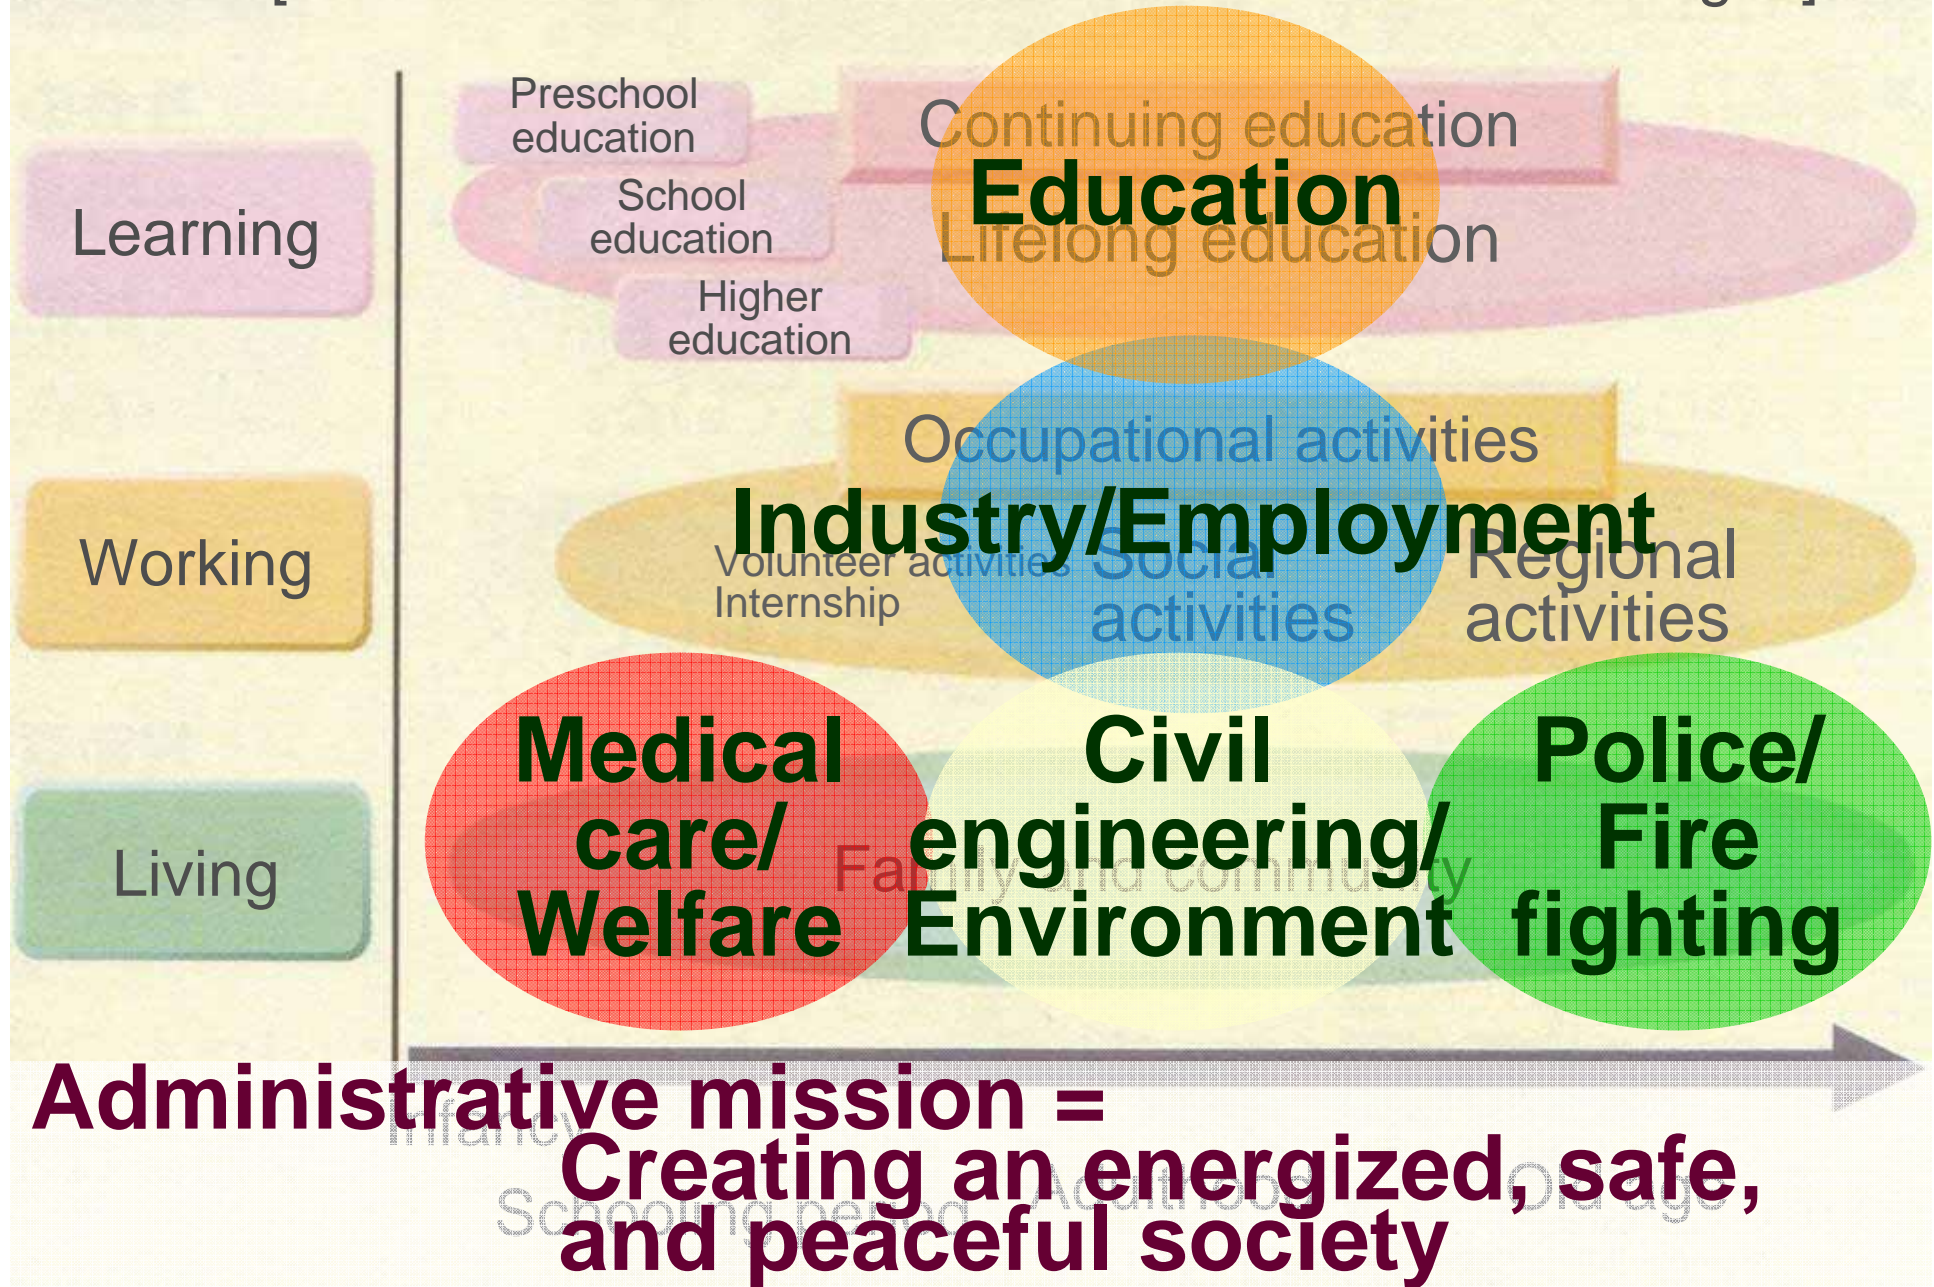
Learning

Working

Living

Preschool education

School education

Higher education

Continuing education

Education

Lifelong education

Occupational activities

Industry/Employment

Volunteer activities

Internship

Social activities

Regional activities

Medical care/ Welfare

Civil engineering/ Environment

Police/ Fire fighting

Family and community

Infancy

Schooling period

Adulthood

Old age

Administrative mission = Creating an energized, safe, and peaceful society